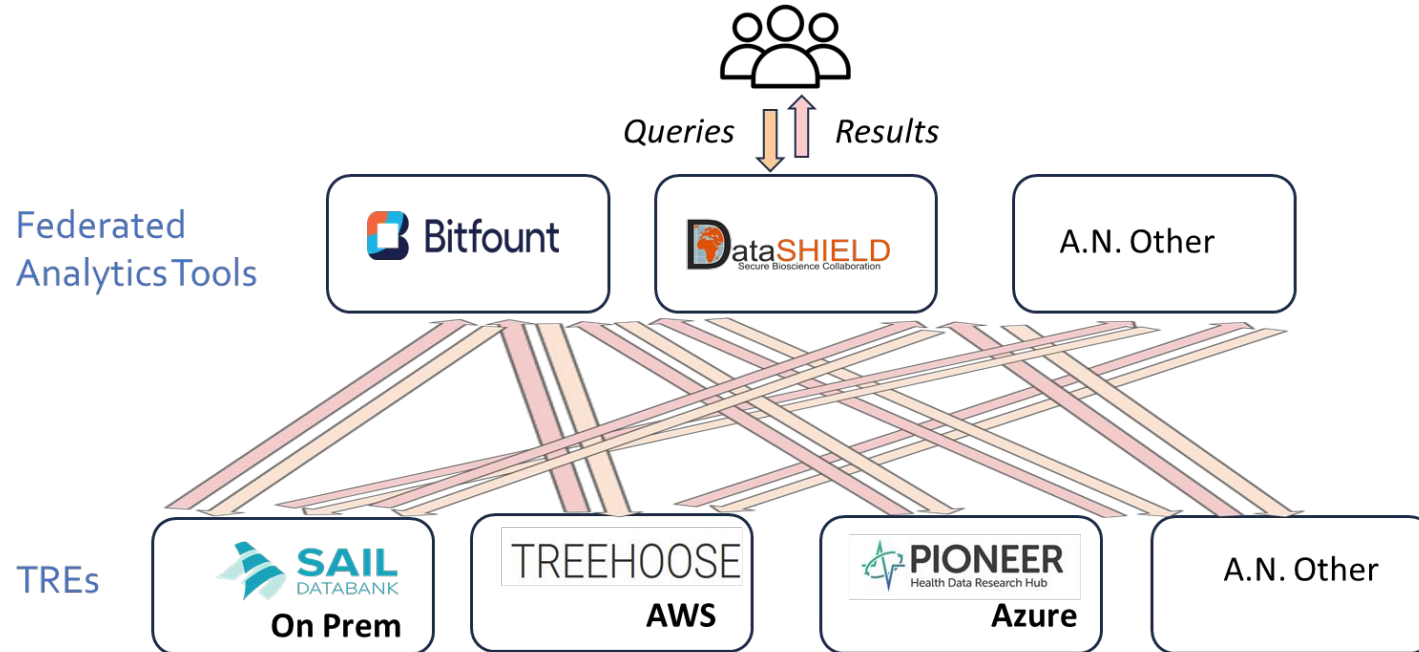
Queries

Results

Federated Analytics Tools

Bitfount

DataSHIELD
Secure Bioscience Collaboration

A.N. Other

TREs

SAIL DATABANK
On Prem

TREEHOOSE
AWS

PIONEER
Health Data Research Hub
Azure

A.N. Other